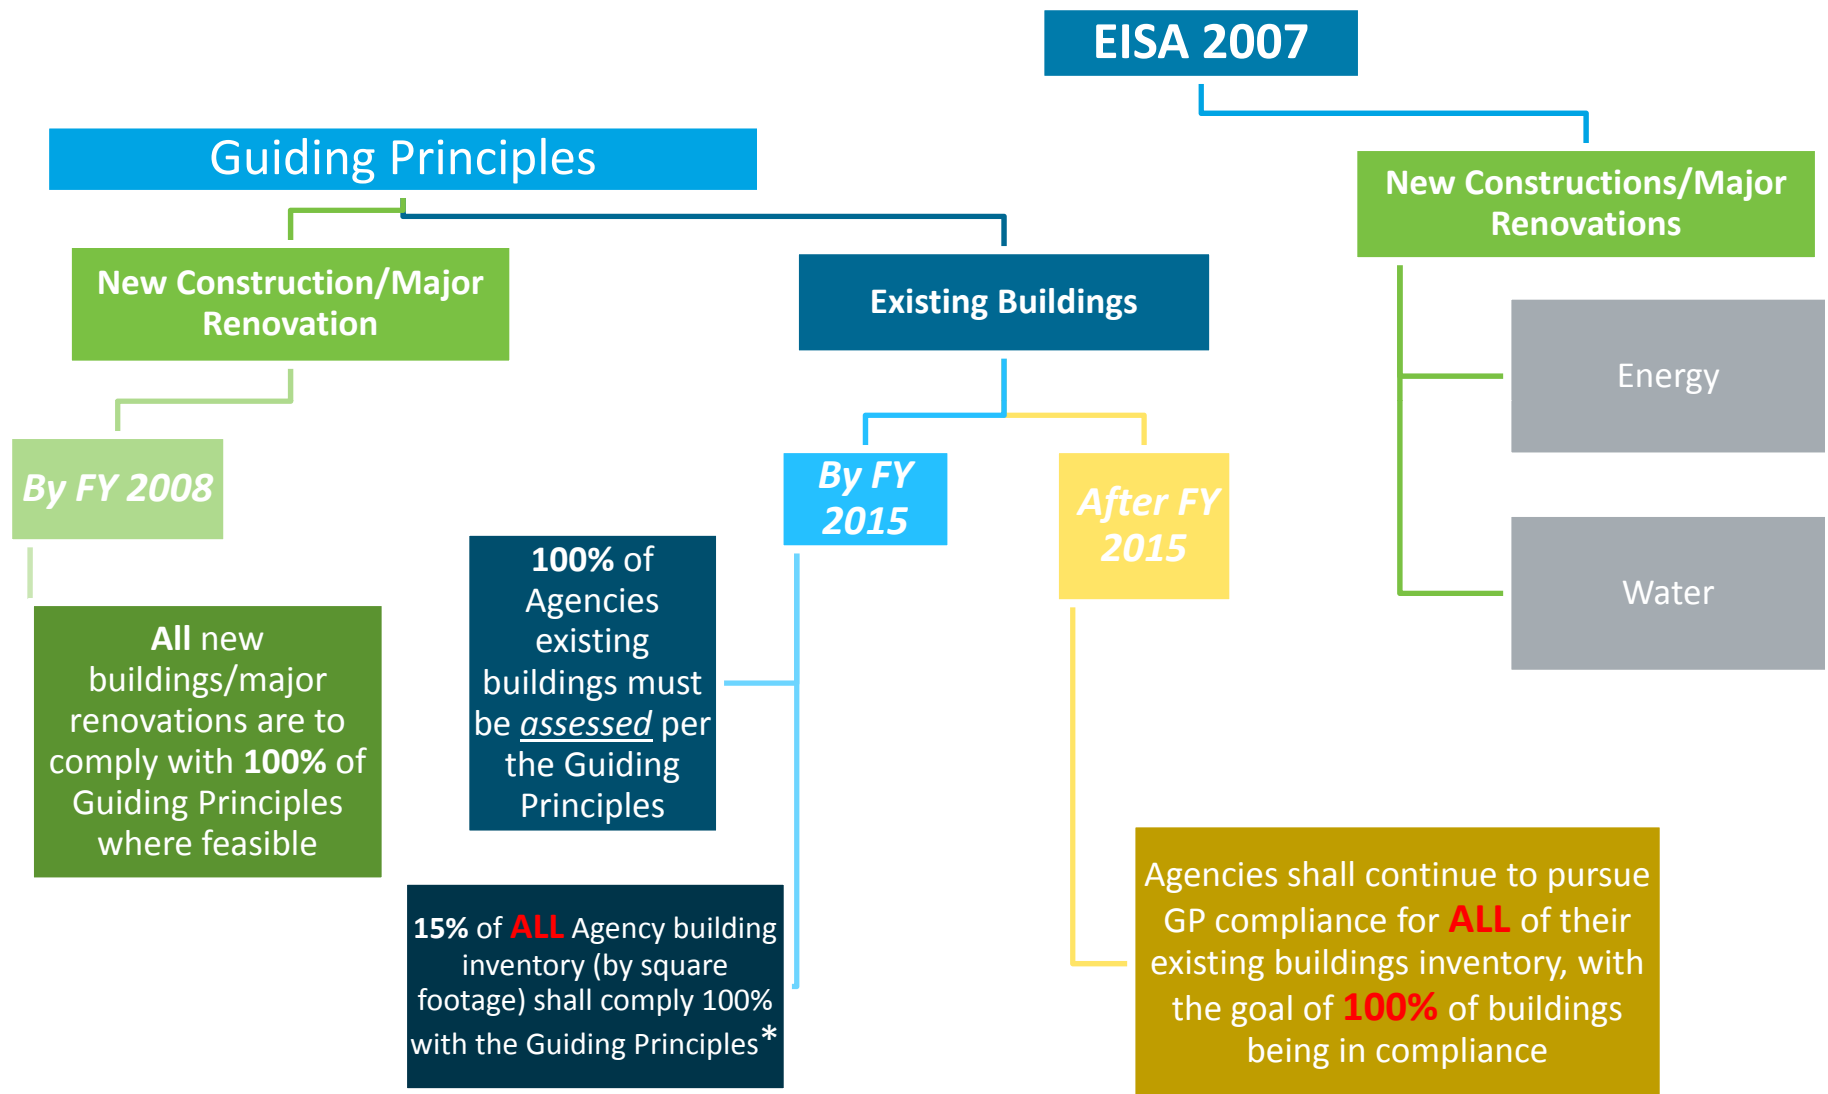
EISA 2007

Guiding Principles

New Constructions/Major Renovations

New Construction/Major Renovation

Existing Buildings

Energy

By FY 2008

By FY 2015

After FY 2015

Water

100% of Agencies existing buildings must be assessed per the Guiding Principles

All new buildings/major renovations are to comply with 100% of Guiding Principles where feasible

15% of ALL Agency building inventory (by square footage) shall comply 100% with the Guiding Principles*

Agencies shall continue to pursue GP compliance for ALL of their existing buildings inventory, with the goal of 100% of buildings being in compliance